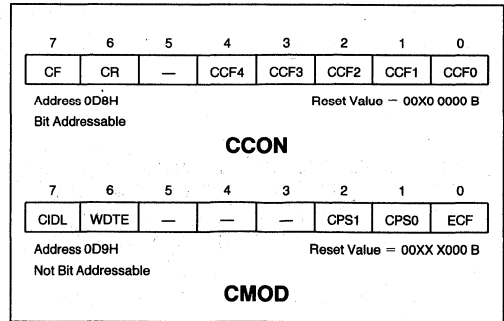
| 7 | 6 | 5 | 4 | 3 | 2 | 1 | 0 |
|---|---|---|---|---|---|---|---|
| CF | CR | — | CCF4 | CCF3 | CCF2 | CCF1 | CCF0 |

Address 0D8H

Reset Value — 00X0 0000 B

Bit Addressable

**CCON**

| 7 | 6 | 5 | 4 | 3 | 2 | 1 | 0 |
|---|---|---|---|---|---|---|---|
| CIDL | WDTE | — | — | — | CPS1 | CPS0 | ECF |

Address 0D9H

Reset Value = 00XX X000 B

Not Bit Addressable

**CMOD**